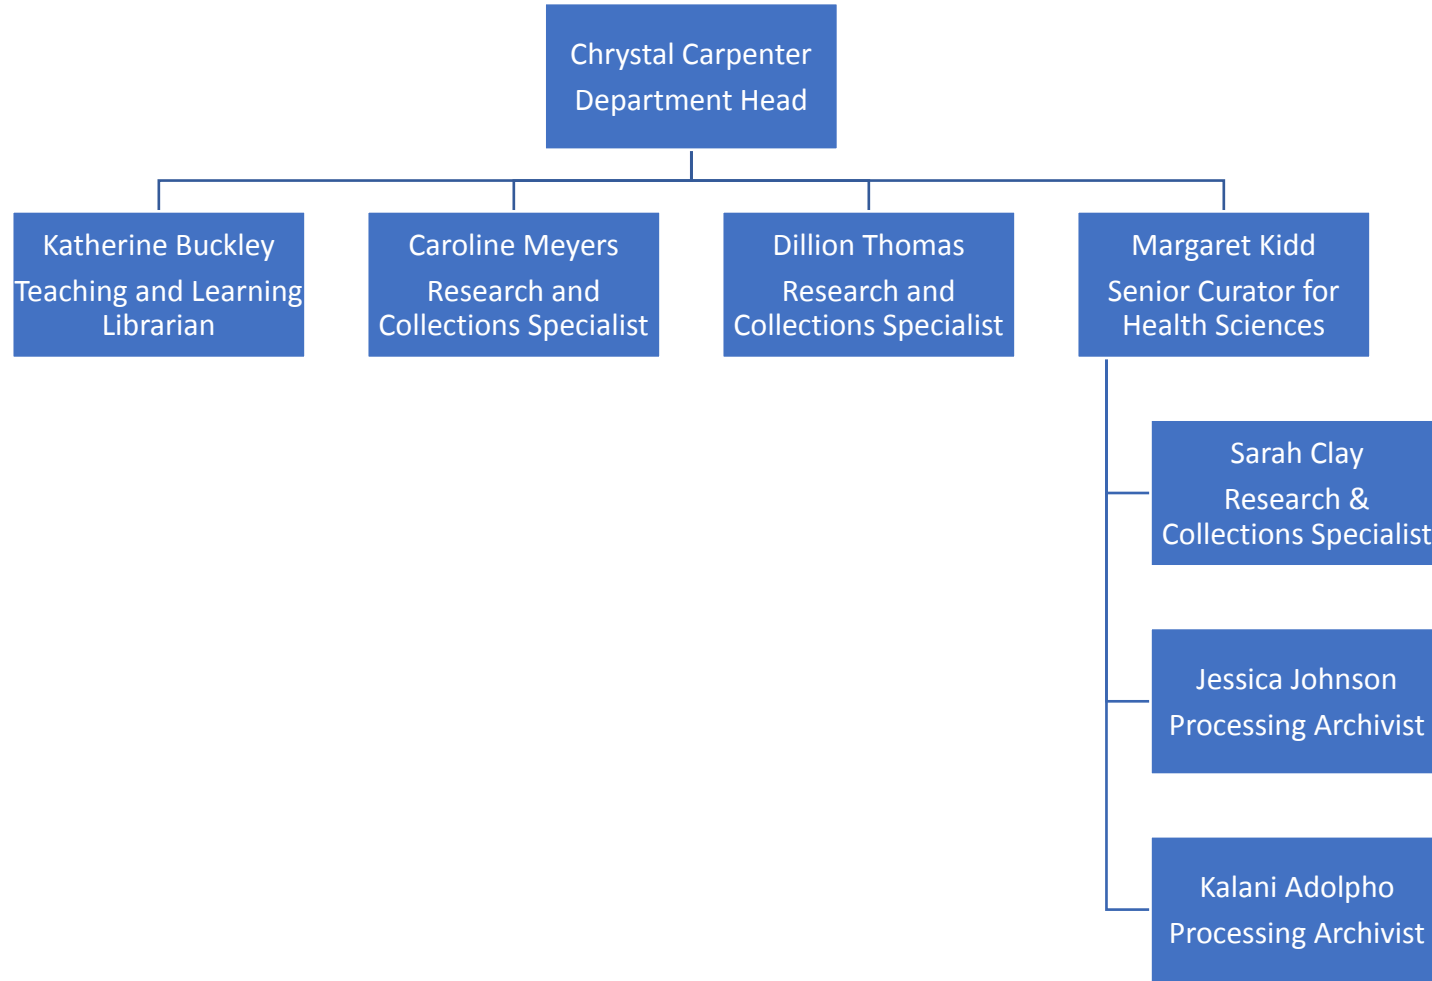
Chrystal Carpenter
Department Head

Katherine Buckley
Teaching and Learning Librarian

Caroline Meyers
Research and Collections Specialist

Dillion Thomas
Research and Collections Specialist

Margaret Kidd
Senior Curator for Health Sciences

Sarah Clay
Research & Collections Specialist

Jessica Johnson
Processing Archivist

Kalani Adolpho
Processing Archivist